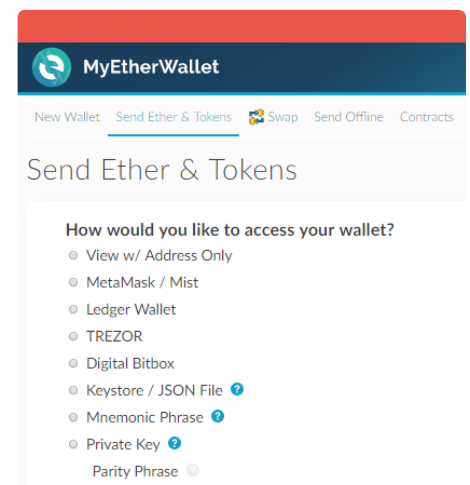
MyEtherWallet

New Wallet Send Ether & Tokens Swap Send Offline Contracts

Send Ether & Tokens

How would you like to access your wallet?

View w/ Address Only

MetaMask / Mist

Ledger Wallet

TREZOR

Digital Bitbox

Keystore / JSON File ?

Mnemonic Phrase ?

Private Key ?

Parity Phrase ?